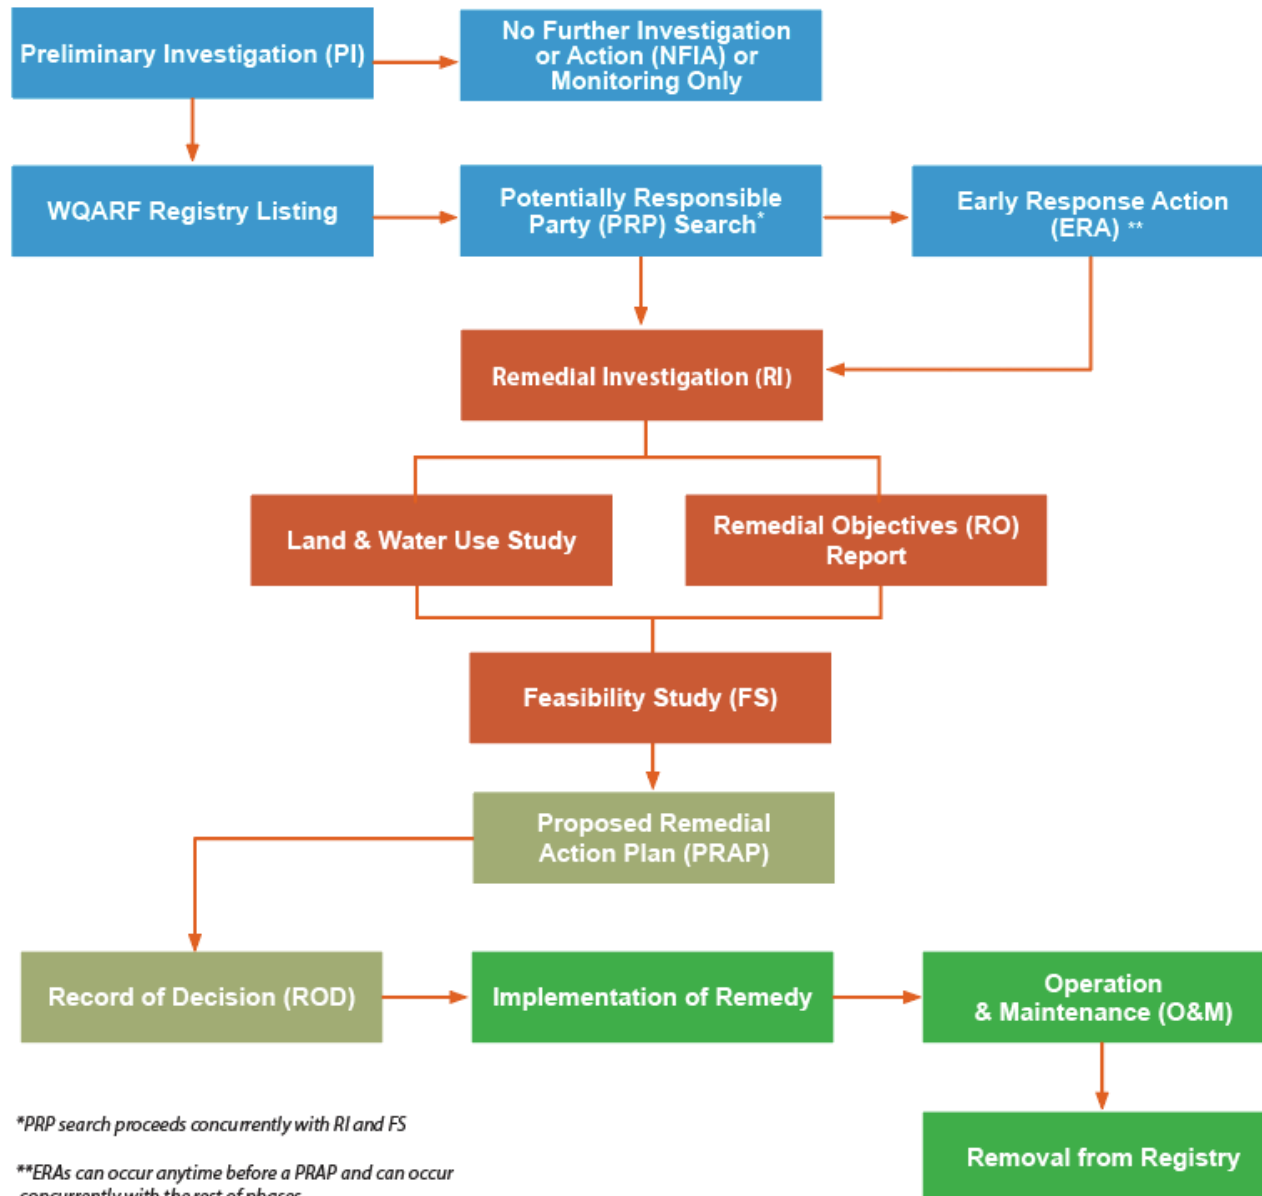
Preliminary Investigation (PI)

No Further Investigation or Action (NFIA) or Monitoring Only

WQARF Registry Listing

Potentially Responsible Party (PRP) Search*

Early Response Action (ERA) **

Remedial Investigation (RI)

Land & Water Use Study

Remedial Objectives (RO) Report

Feasibility Study (FS)

Proposed Remedial Action Plan (PRAP)

Record of Decision (ROD)

Implementation of Remedy

Operation & Maintenance (O&M)

Removal from Registry

*PRP search proceeds concurrently with RI and FS

**ERAs can occur anytime before a PRAP and can occur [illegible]